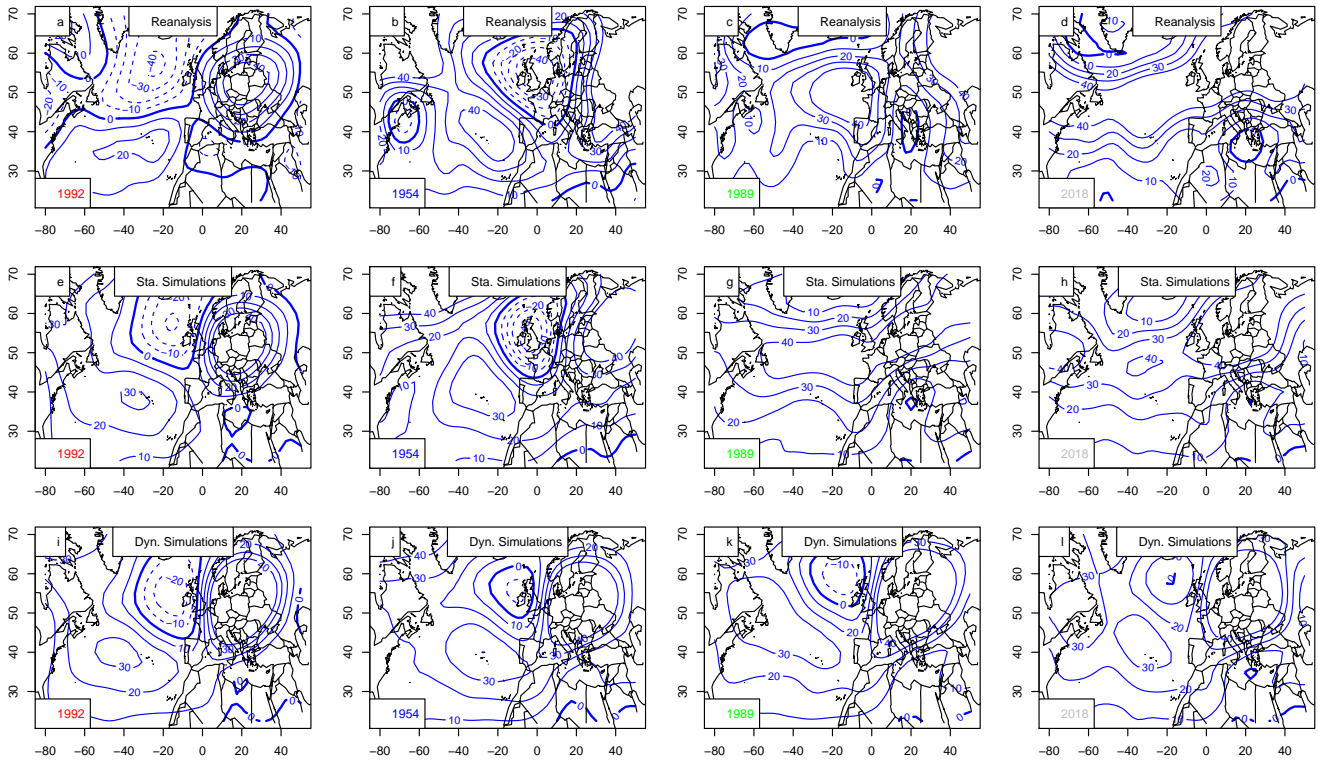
a Reanalysis
1992
b Reanalysis
1954
c Reanalysis
1989
d Reanalysis
2018
e Sta. Simulations
1992
f Sta. Simulations
1954
g Sta. Simulations
1989
h Sta. Simulations
2018
i Dyn. Simulations
1992
j Dyn. Simulations
1954
k Dyn. Simulations
1989
l Dyn. Simulations
2018

70 60 50 40 30
-80 -60 -40 -20 0 20 40